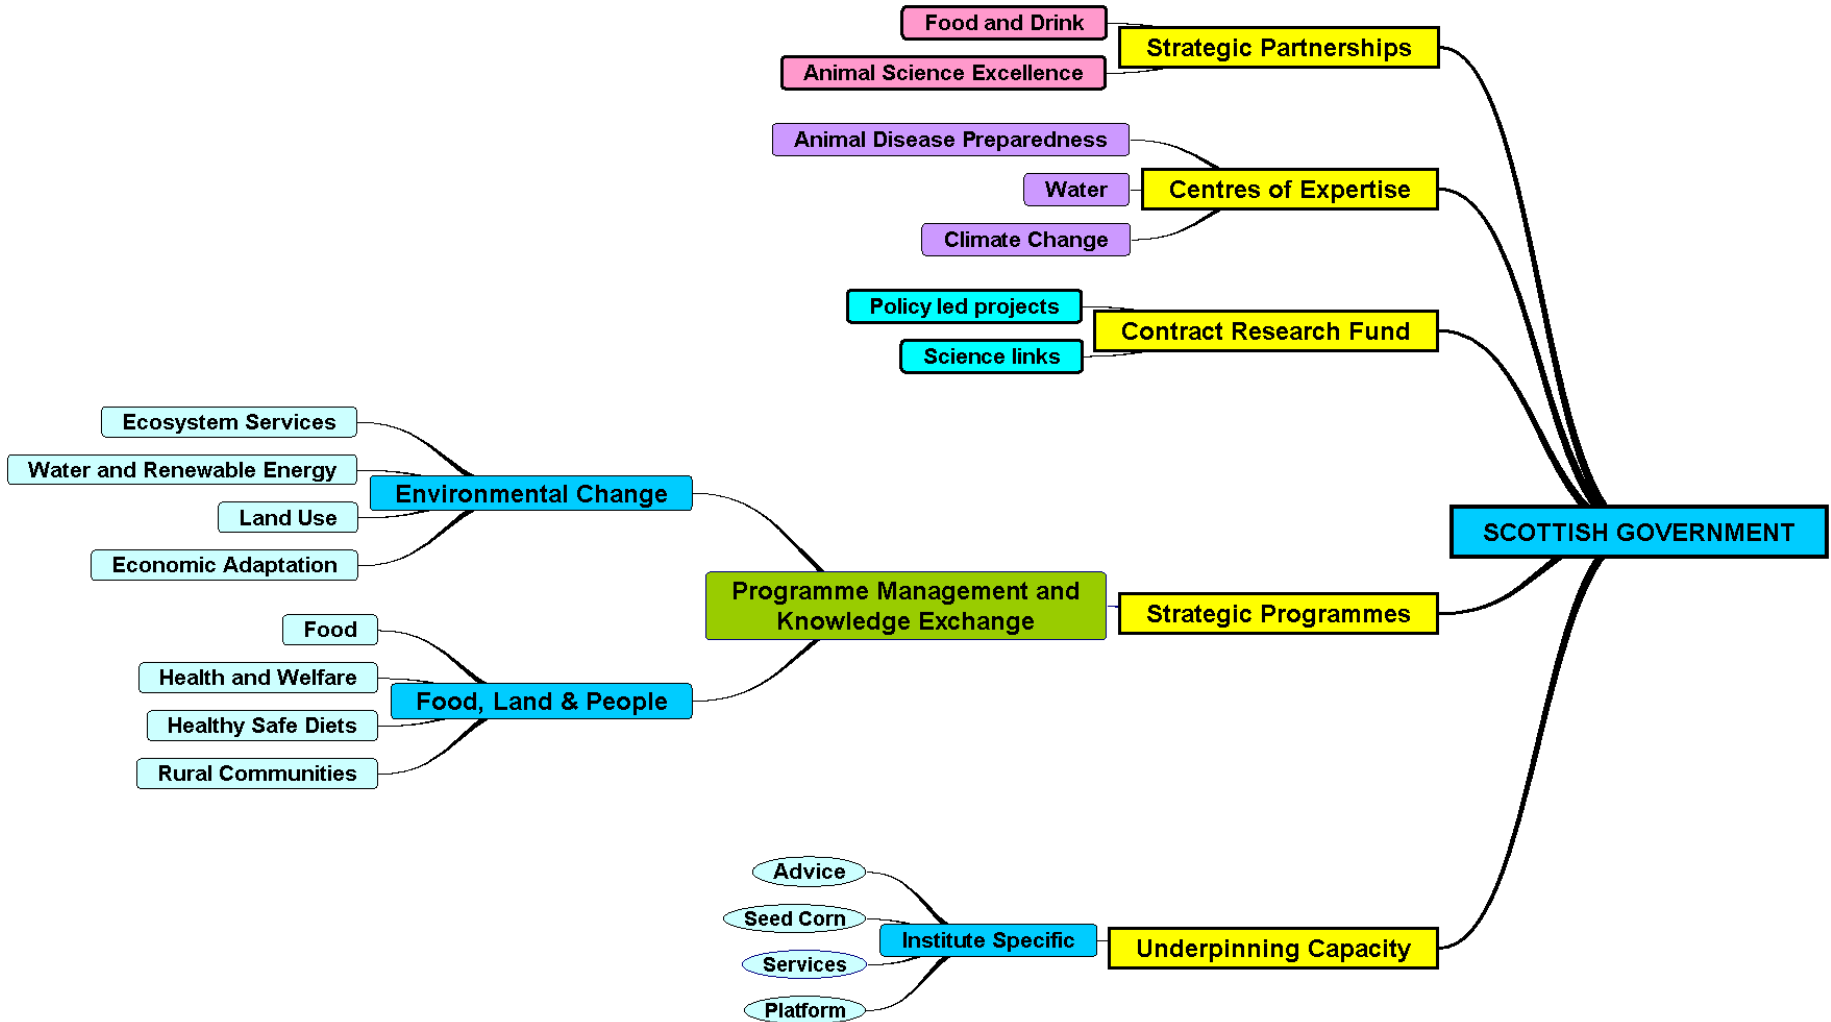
SCOTTISH GOVERNMENT

Strategic Partnerships
Food and Drink
Animal Science Excellence

Centres of Expertise
Animal Disease Preparedness
Water
Climate Change

Contract Research Fund
Policy led projects
Science links

Strategic Programmes
Programme Management and Knowledge Exchange

Environmental Change
Ecosystem Services
Water and Renewable Energy
Land Use
Economic Adaptation

Food, Land & People
Food
Health and Welfare
Healthy Safe Diets
Rural Communities

Underpinning Capacity
Institute Specific
Advice
Seed Corn
Services
Platform